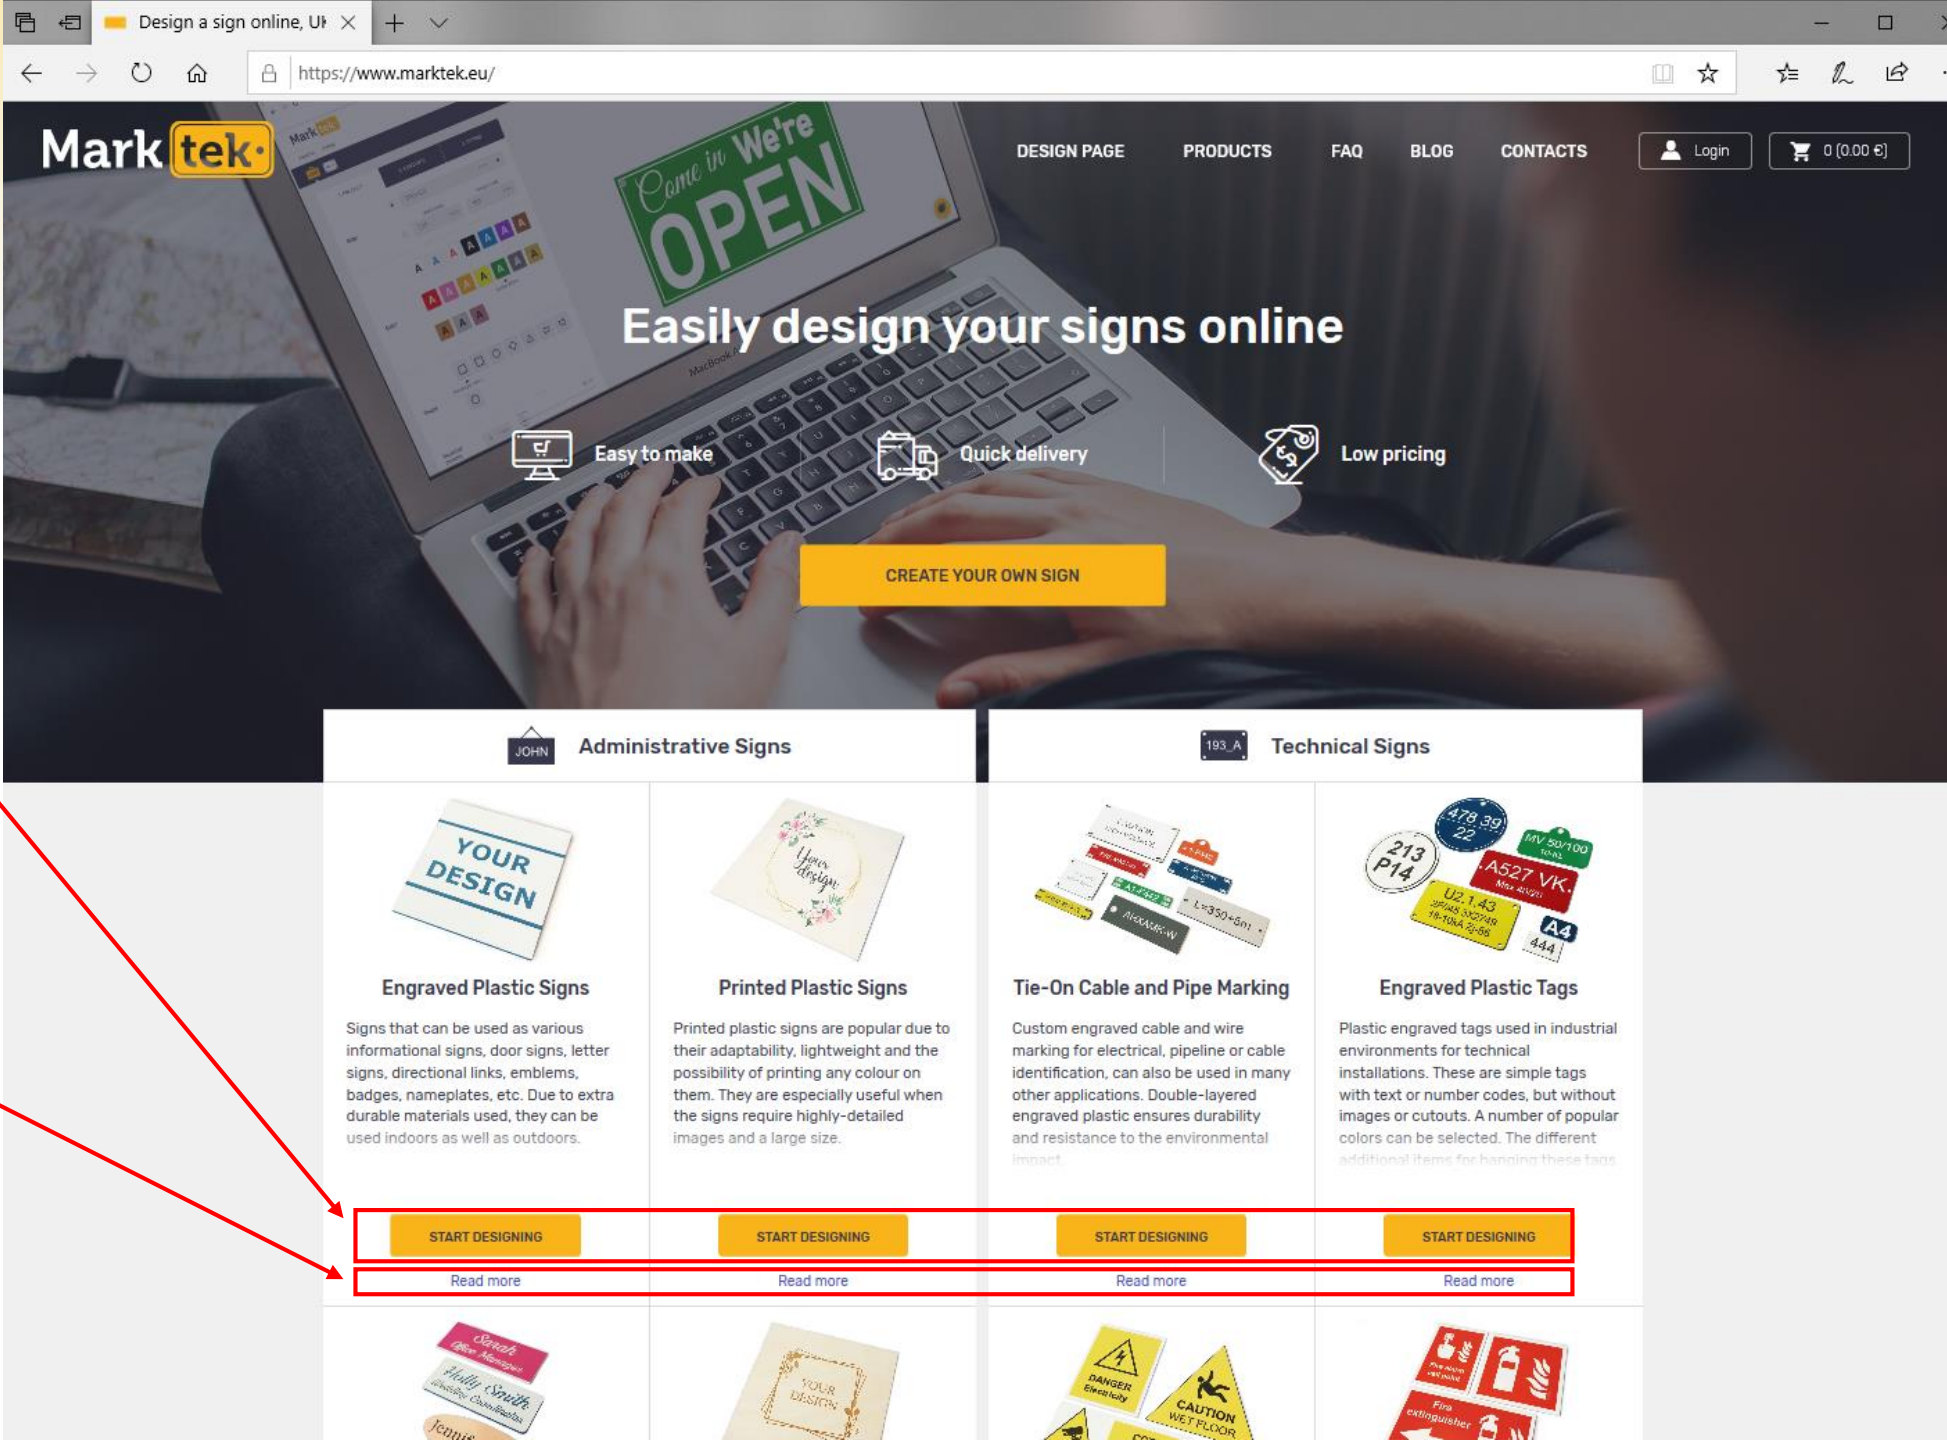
Design a sign online, UK

https://www.marktek.eu/

Mark tek

DESIGN PAGE PRODUCTS FAQ BLOG CONTACTS

Login

0 (0.00 €)

Come in We're OPEN

Easily design your signs online

Easy to make

Quick delivery

Low pricing

CREATE YOUR OWN SIGN

JOHN

Administrative Signs

193_A

Technical Signs

YOUR DESIGN

Engraved Plastic Signs

Signs that can be used as various informational signs, door signs, letter signs, directional links, emblems, badges, nameplates, etc. Due to extra durable materials used, they can be used indoors as well as outdoors.

START DESIGNING

Read more

Your design

Printed Plastic Signs

Printed plastic signs are popular due to their adaptability, lightweight and the possibility of printing any colour on them. They are especially useful when the signs require highly-detailed images and a large size.

START DESIGNING

Read more

Tie-On Cable and Pipe Marking

Custom engraved cable and wire marking for electrical, pipeline or cable identification, can also be used in many other applications. Double-layered engraved plastic ensures durability and resistance to the environmental impact.

START DESIGNING

Read more

478 39 22

213 P14

MV 50/100

A527 VK

U2.1.43

A4

444

Engraved Plastic Tags

Plastic engraved tags used in industrial environments for technical installations. These are simple tags with text or number codes, but without images or cutouts. A number of popular colors can be selected. The different additional items for hanging these tags

START DESIGNING

Read more

Sarah

Holly Smith

YOUR DESIGN

DANGER Electricity

CAUTION WET FLOOR

Fire extinguisher